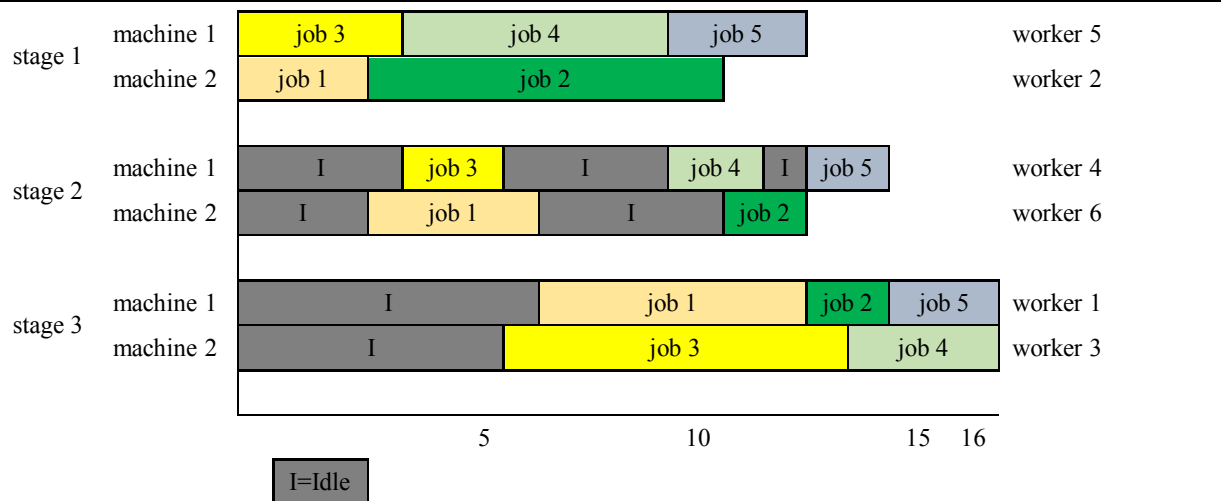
stage 1
machine 1 job 3 job 4 job 5 worker 5
machine 2 job 1 job 2 worker 2

stage 2
machine 1 I job 3 I job 4 I job 5 worker 4
machine 2 I job 1 I job 2 worker 6

stage 3
machine 1 I job 1 job 2 job 5 worker 1
machine 2 I job 3 job 4 worker 3

5 10 15 16

I=Idle